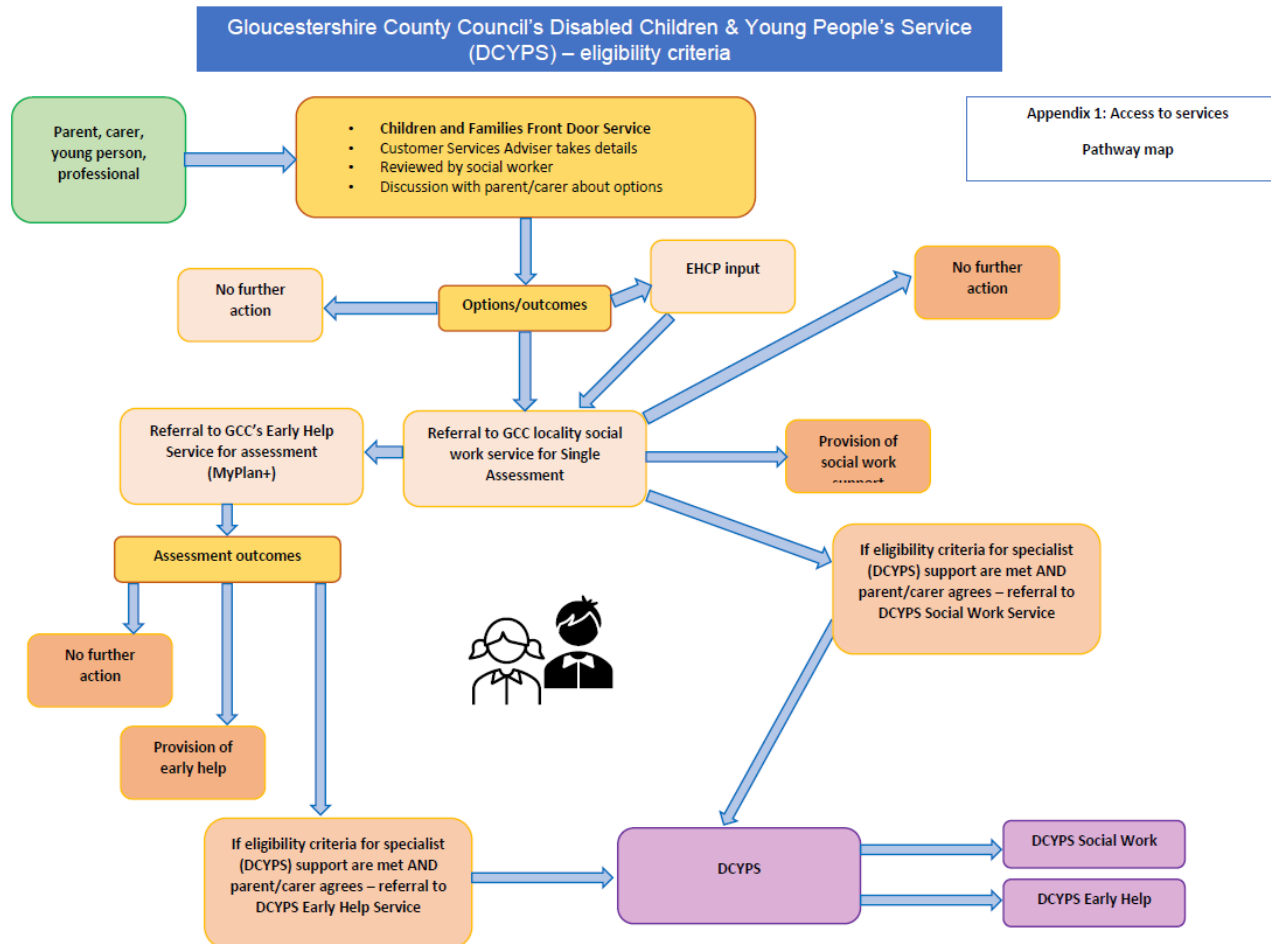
Gloucestershire County Council's Disabled Children & Young People's Service (DCYPS) – eligibility criteria

Appendix 1: Access to services

Pathway map

Parent, carer, young person, professional

- Children and Families Front Door Service
- Customer Services Adviser takes details
- Reviewed by social worker
- Discussion with parent/carer about options

No further action

Options/outcomes

EHCP input

No further action

Referral to GCC's Early Help Service for assessment (MyPlan+)

Referral to GCC locality social work service for Single Assessment

Provision of social work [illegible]

Assessment outcomes

If eligibility criteria for specialist (DCYPS) support are met AND parent/carer agrees – referral to DCYPS Social Work Service

No further action

Provision of early help

If eligibility criteria for specialist (DCYPS) support are met AND parent/carer agrees – referral to DCYPS Early Help Service

DCYPS

DCYPS Social Work

DCYPS Early Help